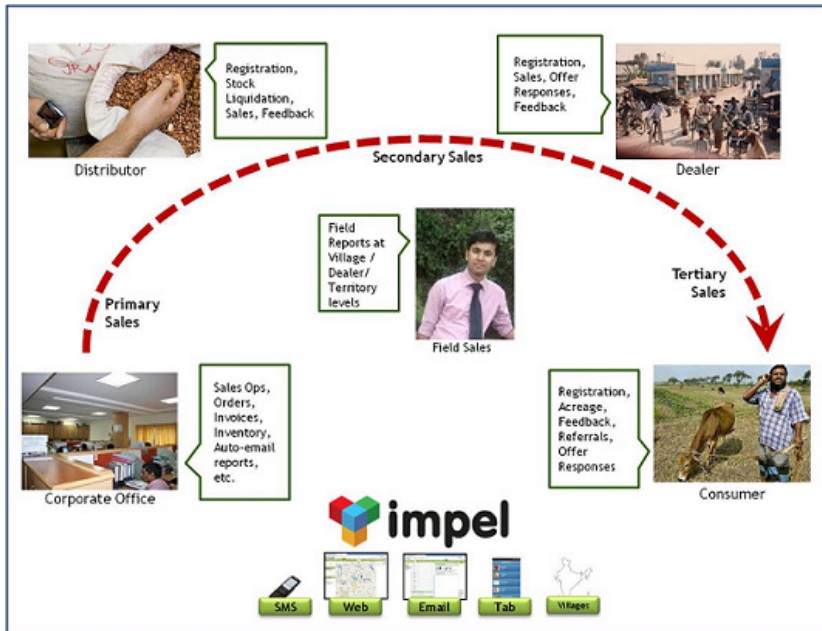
Registration, Stock Liquidation, Sales, Feedback

Distributor

Registration, Sales, Offer Responses, Feedback

Dealer

Secondary Sales

Field Reports at Village / Dealer/ Territory levels

Field Sales

Primary Sales

Tertiary Sales

Sales Ops, Orders, Invoices, Inventory, Auto-email reports, etc.

Corporate Office

Registration, Acreage, Feedback, Referrals, Offer Responses

Consumer

impel

SMS

Web

Email

Tab

Villages